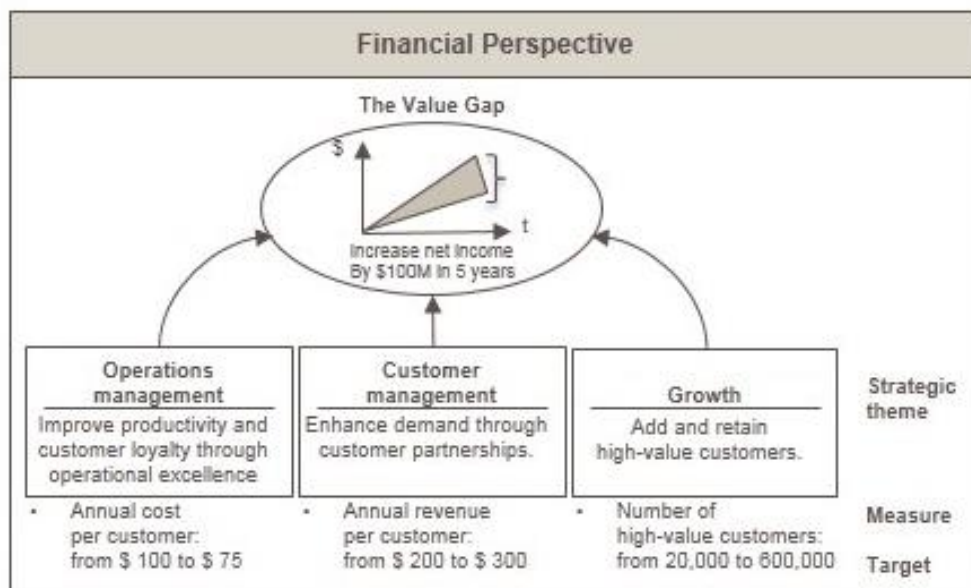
Financial Perspective

The Value Gap

\$

t

Increase net Income By \$100M in 5 years

Operations management

Improve productivity and customer loyalty through operational excellence

Customer management

Enhance demand through customer partnerships.

Growth

Add and retain high-value customers.

Strategic theme

• Annual cost per customer: from \$ 100 to \$ 75

• Annual revenue per customer: from \$ 200 to \$ 300

• Number of high-value customers: from 20,000 to 600,000

Measure

Target